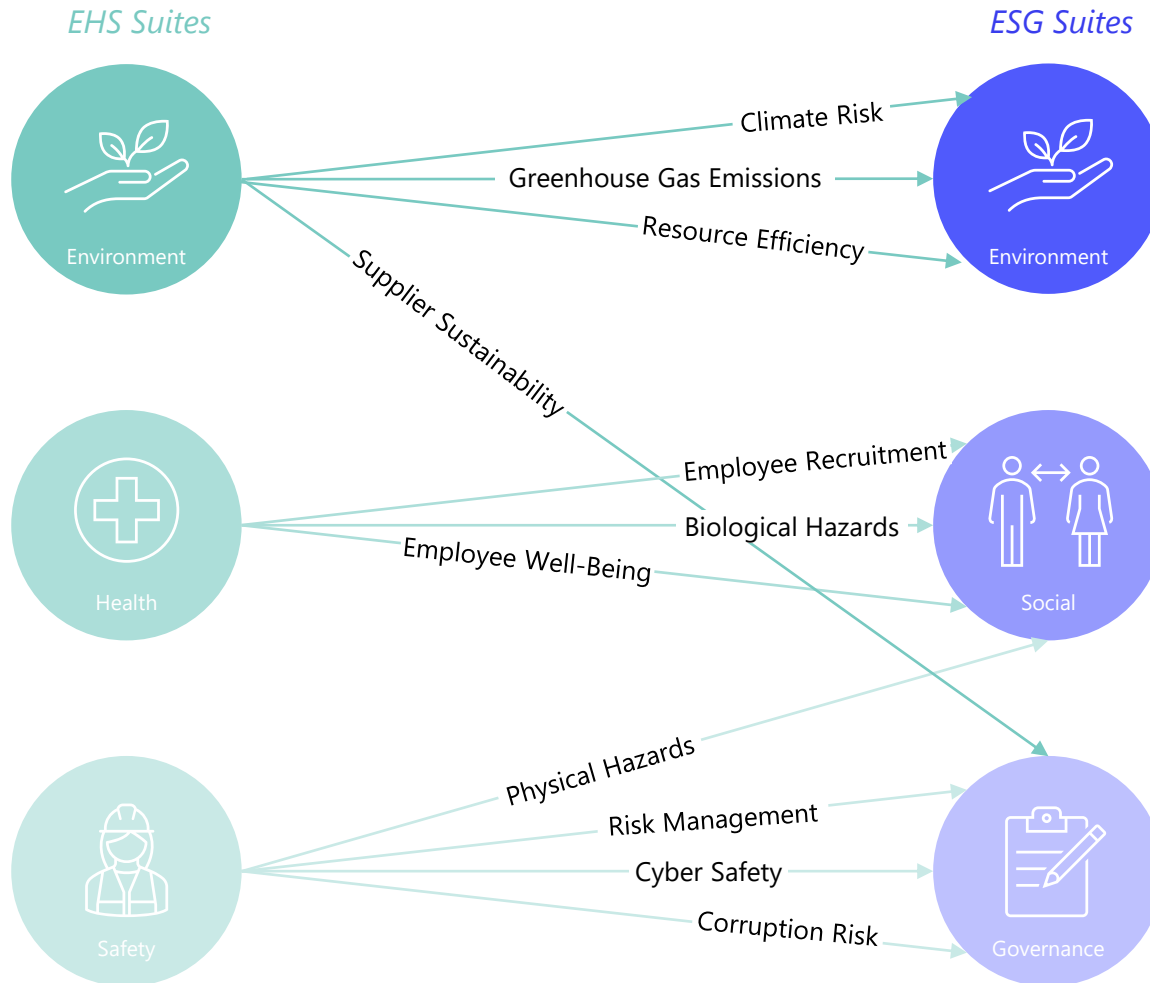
EHS Suites

ESG Suites

Environment

Climate Risk

Greenhouse Gas Emissions

Resource Efficiency

Environment

Supplier Sustainability

Health

Employee Recruitment

Biological Hazards

Employee Well-Being

Social

Safety

Physical Hazards

Risk Management

Cyber Safety

Corruption Risk

Governance